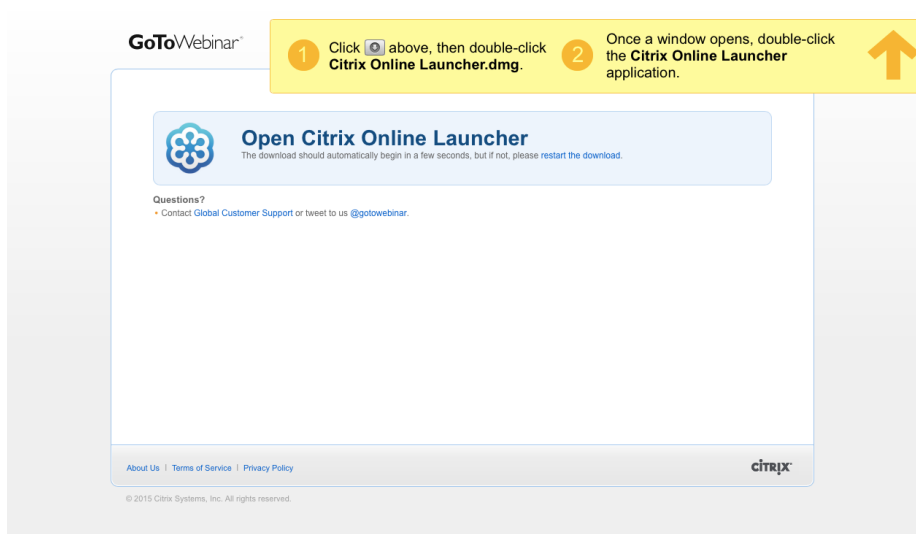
GoToWebinar

1 Click above, then double-click Citrix Online Launcher.dmg.

2 Once a window opens, double-click the Citrix Online Launcher application.

Open Citrix Online Launcher

The download should automatically begin in a few seconds, but if not, please restart the download.

Questions?

• Contact Global Customer Support or tweet to us @gotowebinar.

About Us | Terms of Service | Privacy Policy

CITRIX

© 2015 Citrix Systems, Inc. All rights reserved.